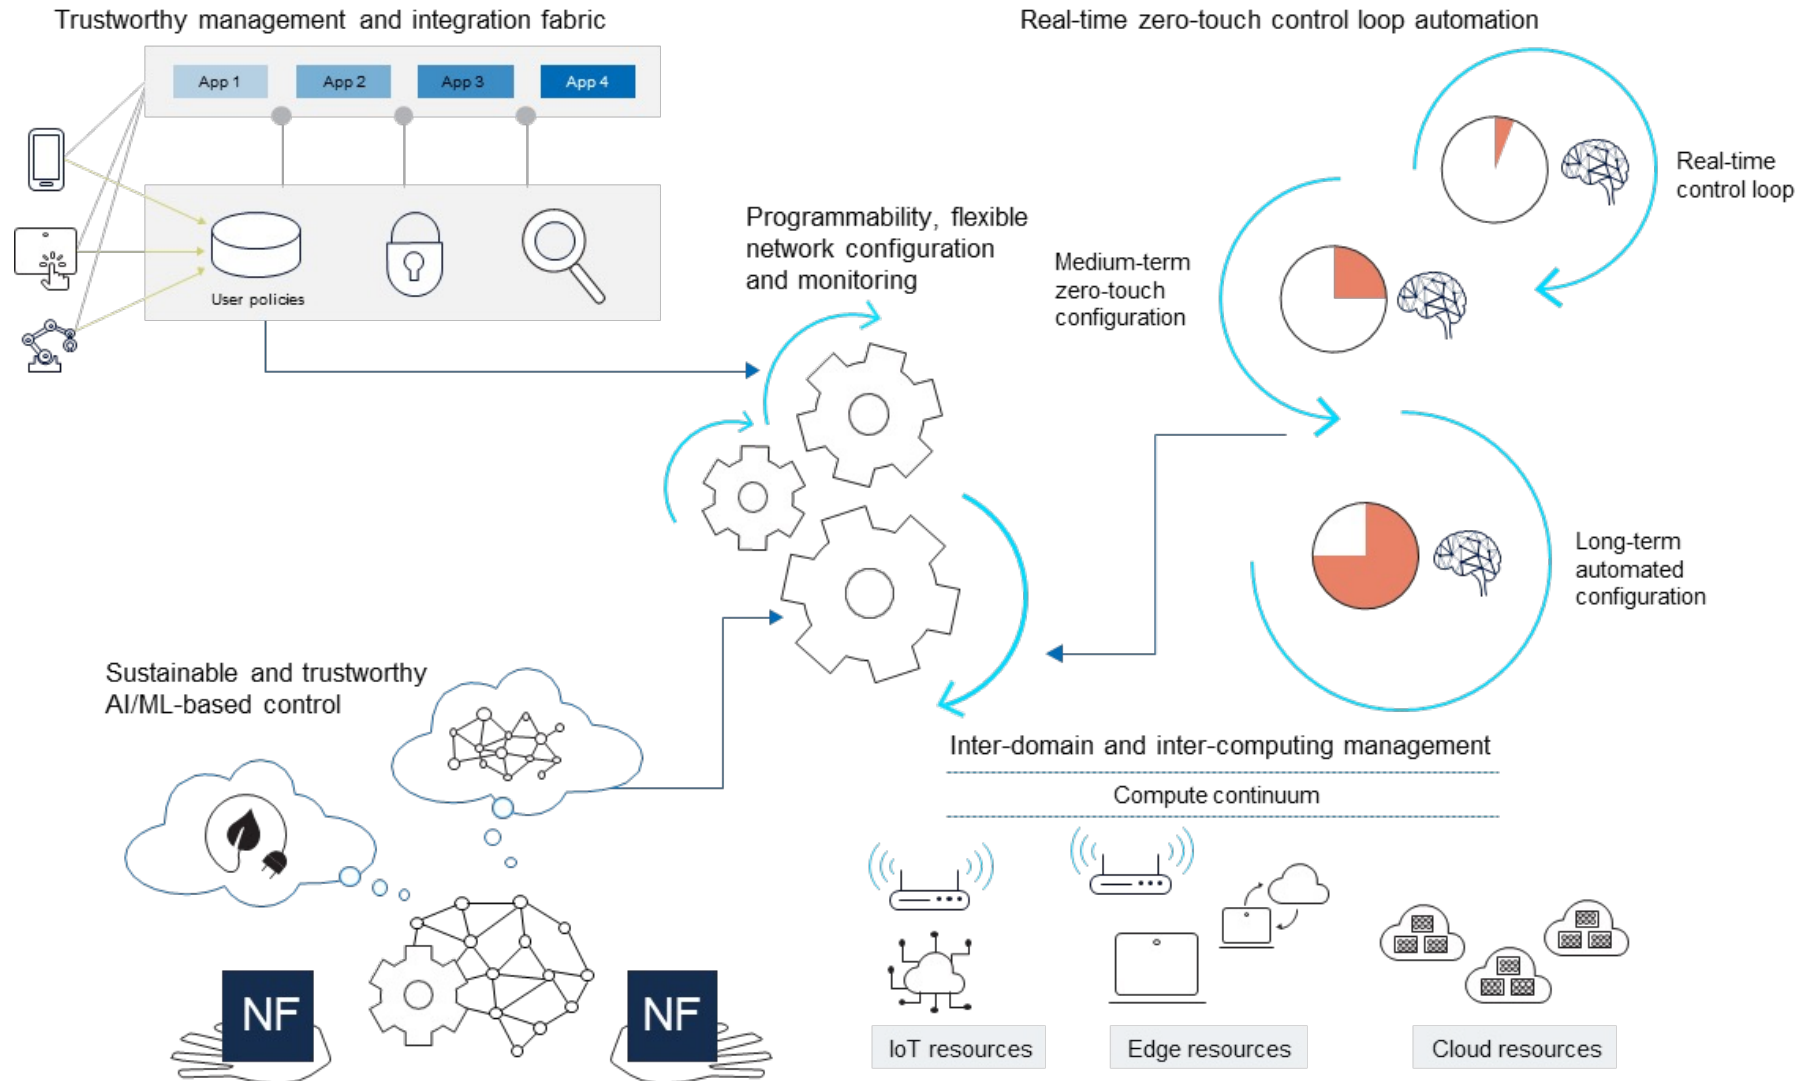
Trustworthy management and integration fabric

App 1
App 2
App 3
App 4

User policies

Real-time zero-touch control loop automation

Real-time control loop

Medium-term zero-touch configuration

Long-term automated configuration

Programmability, flexible network configuration and monitoring

Sustainable and trustworthy AI/ML-based control

NF
NF

Inter-domain and inter-computing management

Compute continuum

IoT resources
Edge resources
Cloud resources